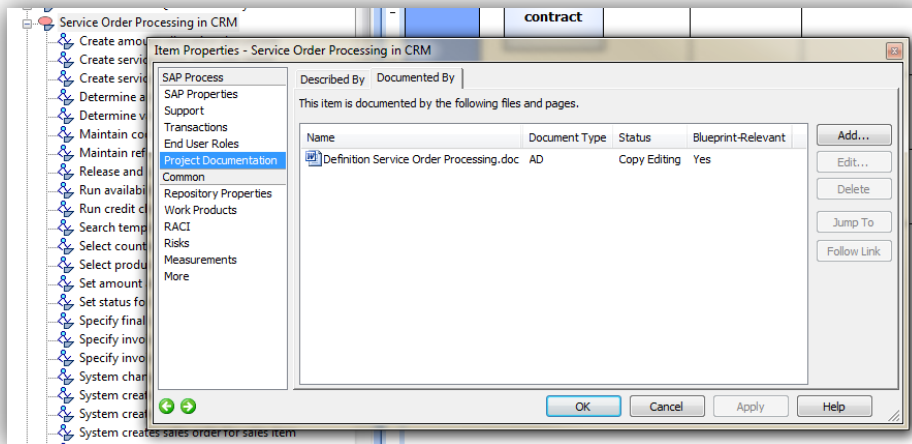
Service Order Processing in CRM
Create amou
Create servic
Create servic
Determine a
Determine v
Maintain co
Maintain ref
Release and
Run availabi
Run credit c
Search temp
Select count
Select produ
Set amount
Set status fo
Specify final
Specify invo
Specify invo
System chan
System creat
System creat
System creates sales order for sales item

contract

Item Properties - Service Order Processing in CRM

SAP Process
SAP Properties
Support
Transactions
End User Roles
Project Documentation
Common
Repository Properties
Work Products
RACI
Risks
Measurements
More

Described By
Documented By

This item is documented by the following files and pages.

| Name | Document Type | Status | Blueprint-Relevant |
|---|---|---|---|
| Definition Service Order Processing.doc | AD | Copy Editing | Yes |

Add...
Edit...
Delete
Jump To
Follow Link

OK
Cancel
Apply
Help